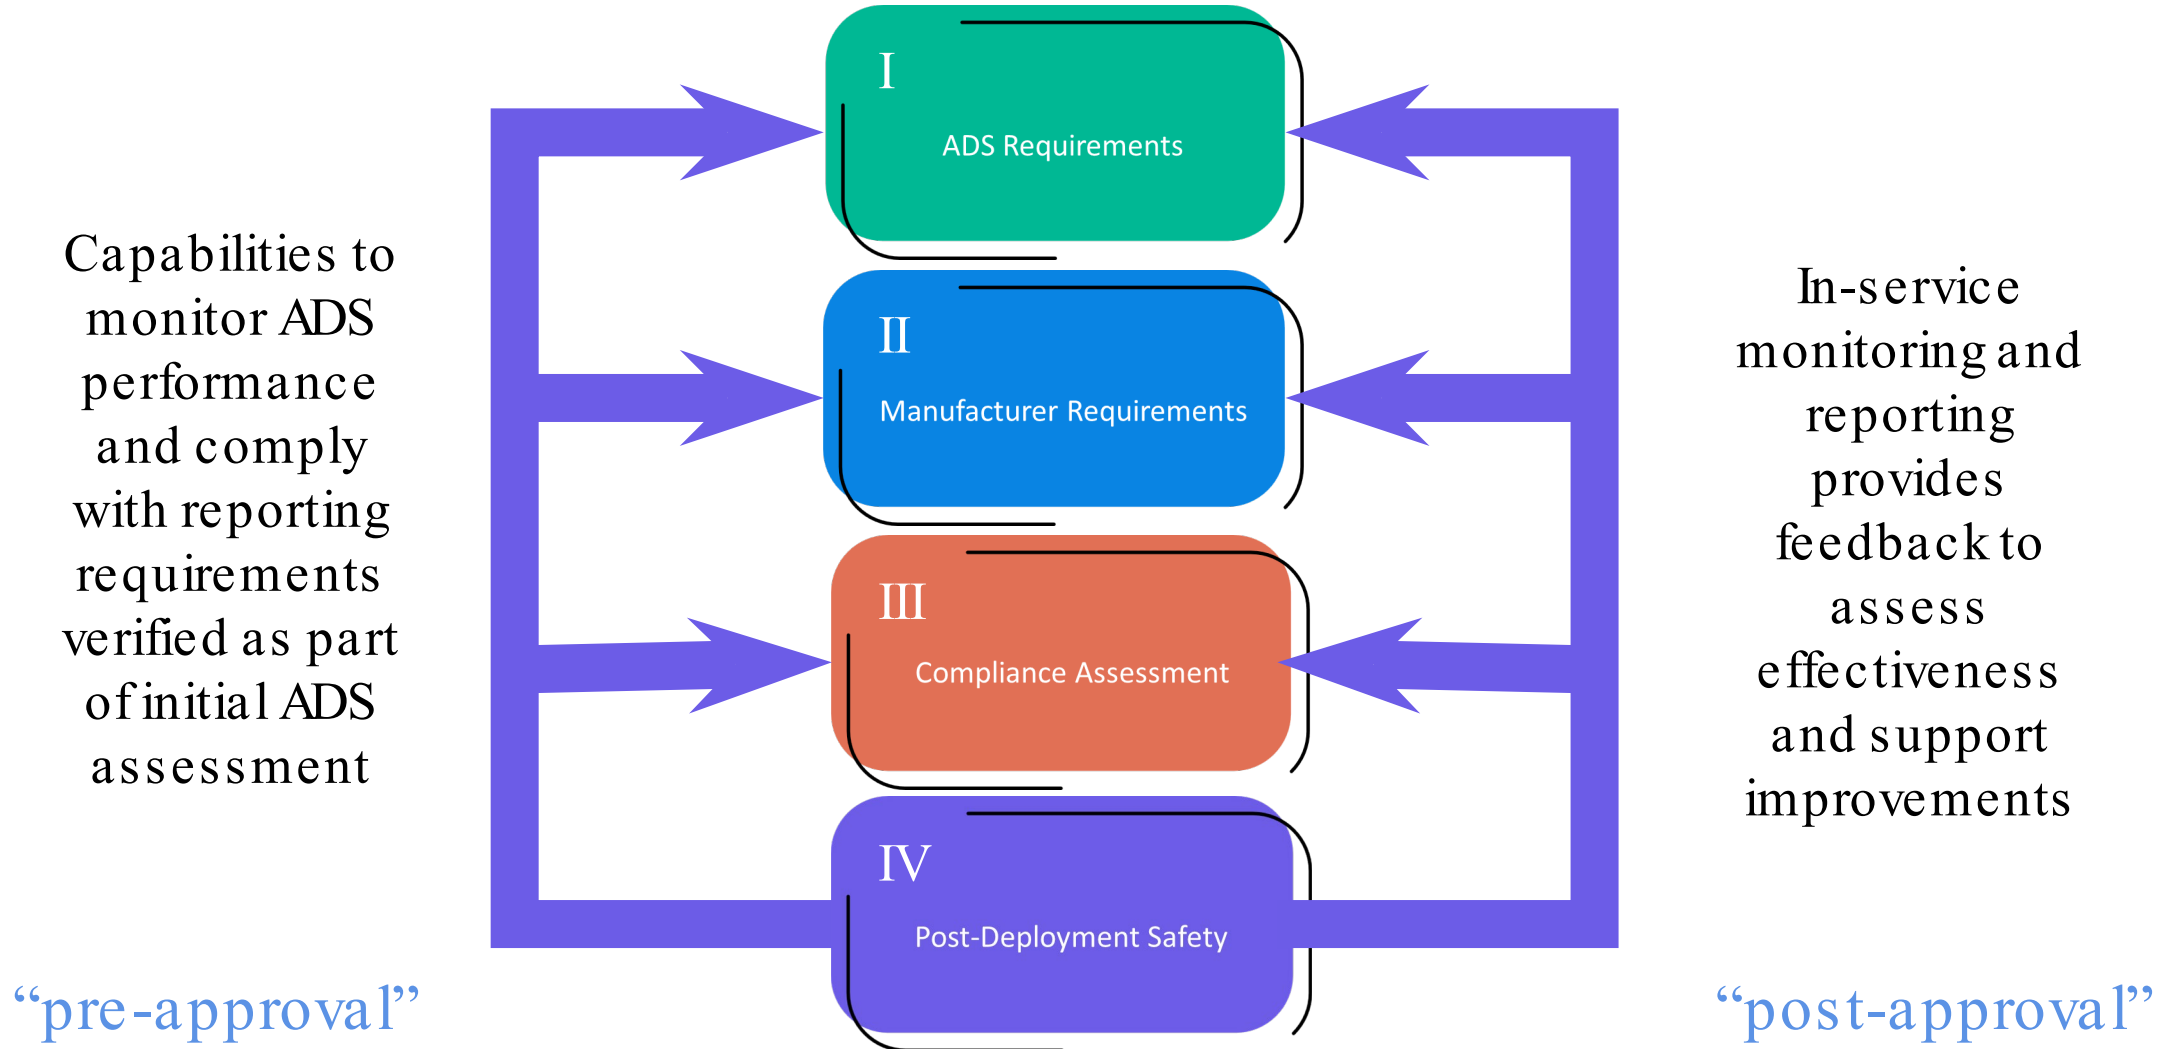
I
ADS Requirements

II
Manufacturer Requirements

III
Compliance Assessment

IV
Post-Deployment Safety

Capabilities to monitor ADS performance and comply with reporting requirements verified as part of initial ADS assessment

In-service monitoring and reporting provides feedback to assess effectiveness and support improvements

“pre-approval”

“post-approval”